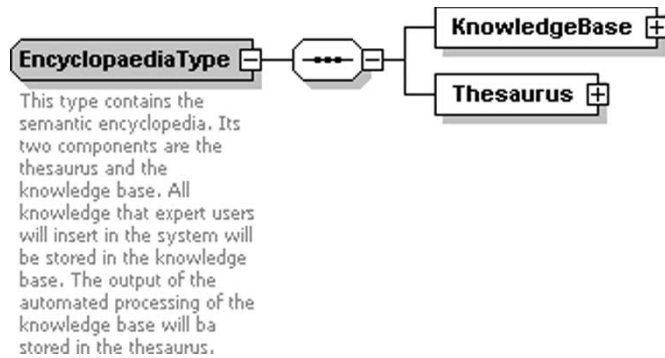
EncyclopaediaType

This type contains the semantic encyclopedia. Its two components are the thesaurus and the knowledge base. All knowledge that expert users will insert in the system will be stored in the knowledge base. The output of the automated processing of the knowledge base will ba stored in the thesaurus.

KnowledgeBase

Thesaurus